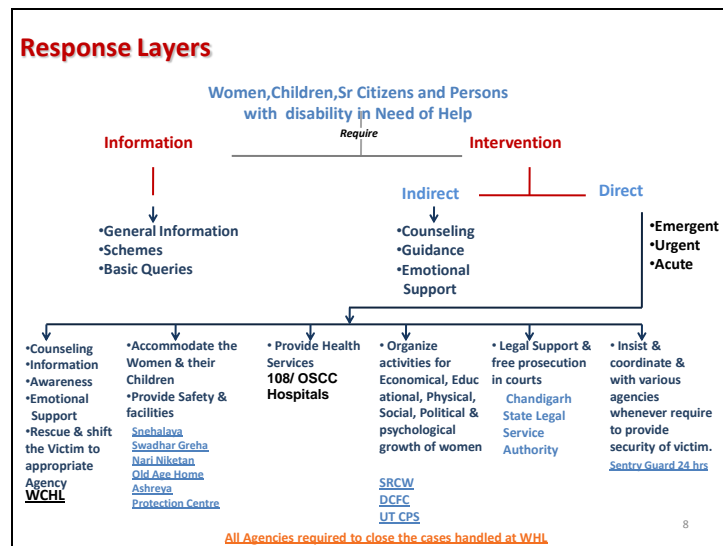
Response Layers

Women,Children,Sr Citizens and Persons with disability in Need of Help

Require

Information

Intervention

Indirect

Direct

•General Information
•Schemes
•Basic Queries

•Counseling
•Guidance
•Emotional Support

•Emergent
•Urgent
•Acute

•Counseling
•Information
•Awareness
•Emotional Support
•Rescue & shift the Victim to appropriate Agency
WCHL

•Accommodate the Women & their Children
•Provide Safety & facilities
Snehalaya
Swadhar Greha
Nari Niketan
Old Age Home
Ashreya
Protection Centre

• Provide Health Services
108/ OSCC Hospitals

• Organize activities for Economical, Educational, Physical, Social, Political & psychological growth of women
SRCW
DCFC
UT CPS

• Legal Support & free prosecution in courts
Chandigarh State Legal Service Authority

• Insist & coordinate & with various agencies whenever require to provide security of victim.
Sentry Guard 24 hrs

All Agencies required to close the cases handled at WHL

8